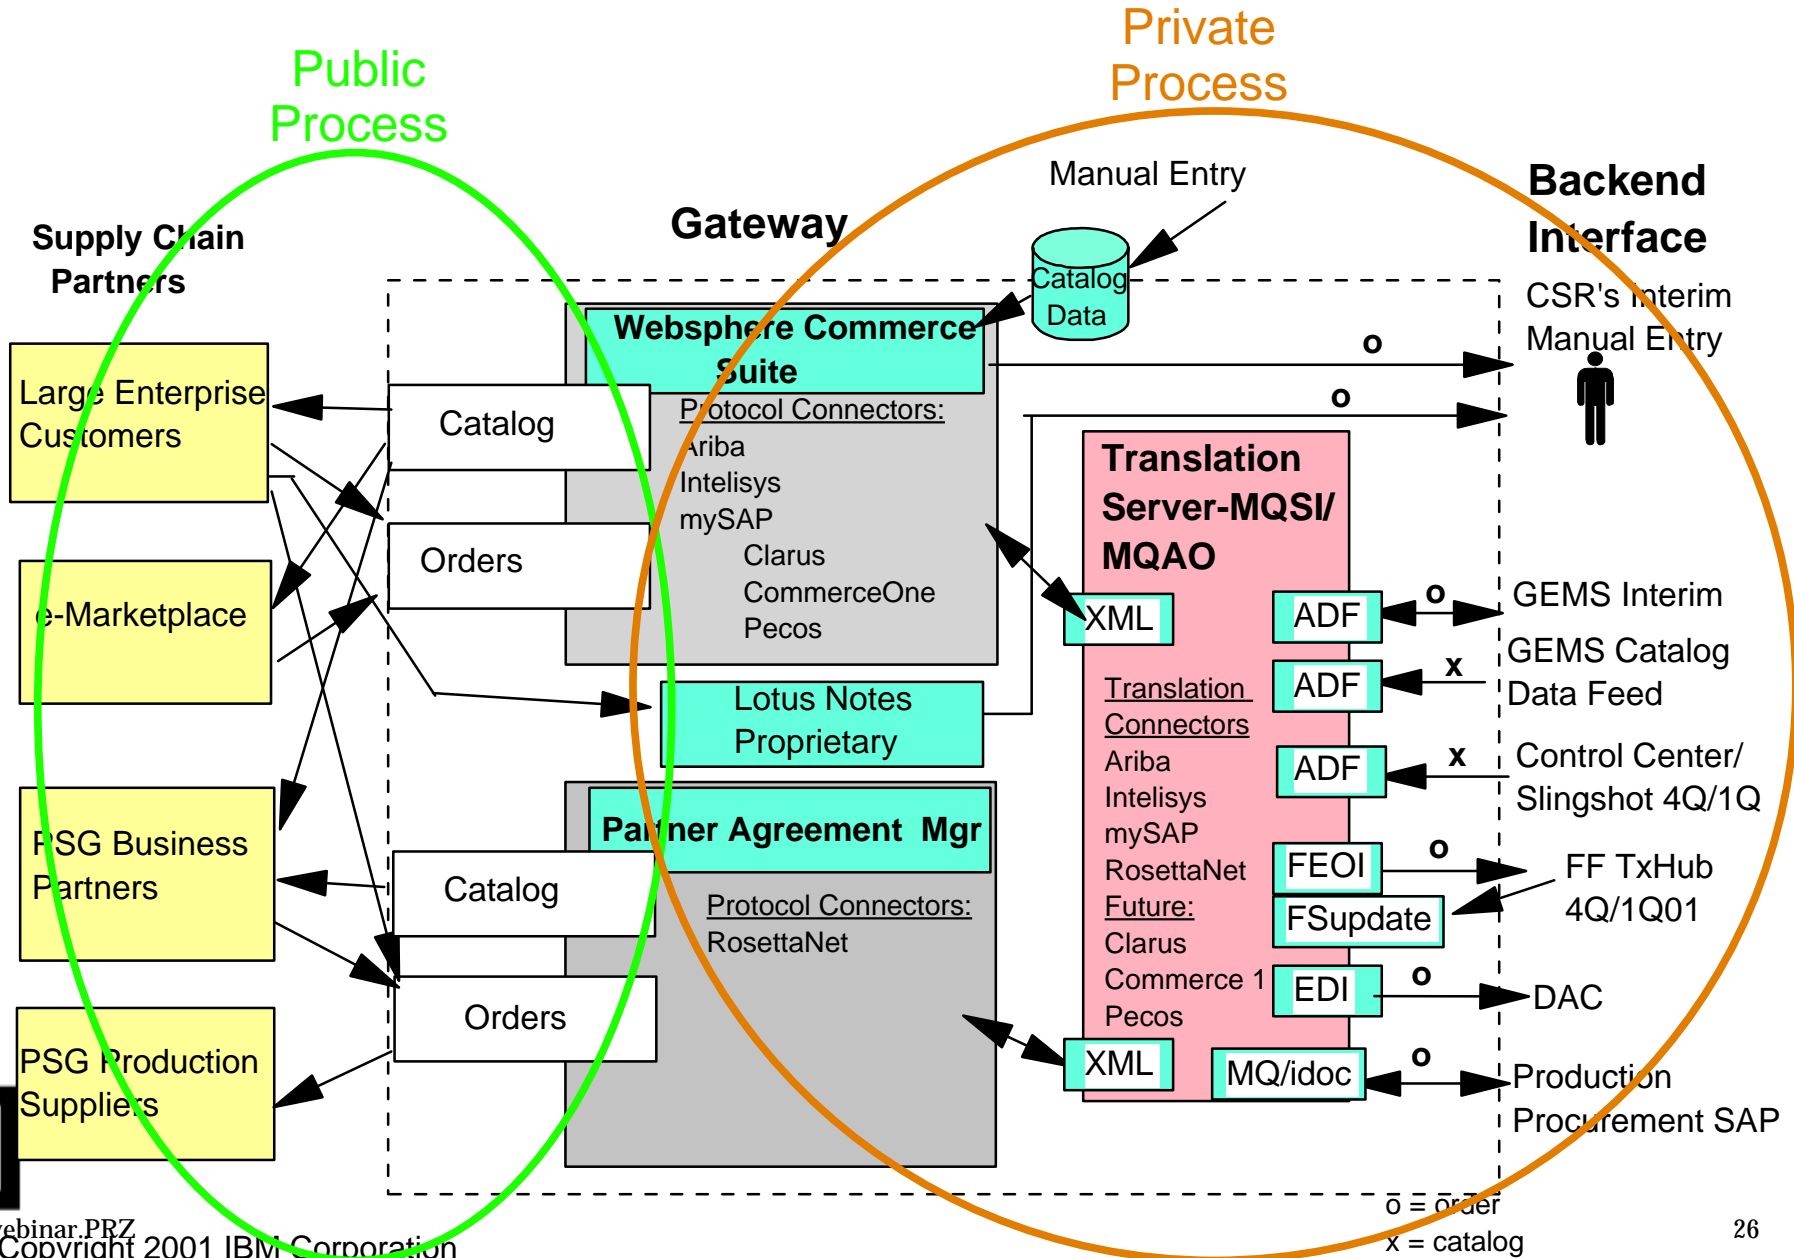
Public Process

Private Process

Supply Chain Partners

Gateway

Manual Entry

Backend Interface

Catalog Data

CSR's Interim Manual Entry

Websphere Commerce Suite

Protocol Connectors:
Ariba
Intelisys
mySAP
Clarus
CommerceOne
Pecos

o

o

Large Enterprise Customers

Catalog

Orders

e-Marketplace

Translation Server-MQSI/ MQAO

XML

ADF

o

GEMS Interim

ADF

x

GEMS Catalog Data Feed

Translation Connectors
Ariba
Intelisys
mySAP
RosettaNet
Future:
Clarus
Commerce 1
Pecos

Lotus Notes Proprietary

ADF

x

Control Center/ Slingshot 4Q/1Q

Partner Agreement Mgr

PSG Business Partners

Catalog

Protocol Connectors:
RosettaNet

FEOI

o

FF TxHub 4Q/1Q01

FSupdate

EDI

o

DAC

Orders

PSG Production Suppliers

XML

MQ/idoc

o

Production Procurement SAP

o = order
x = catalog

ebinar.PRZ
Copyright 2001 IBM Corporation

26